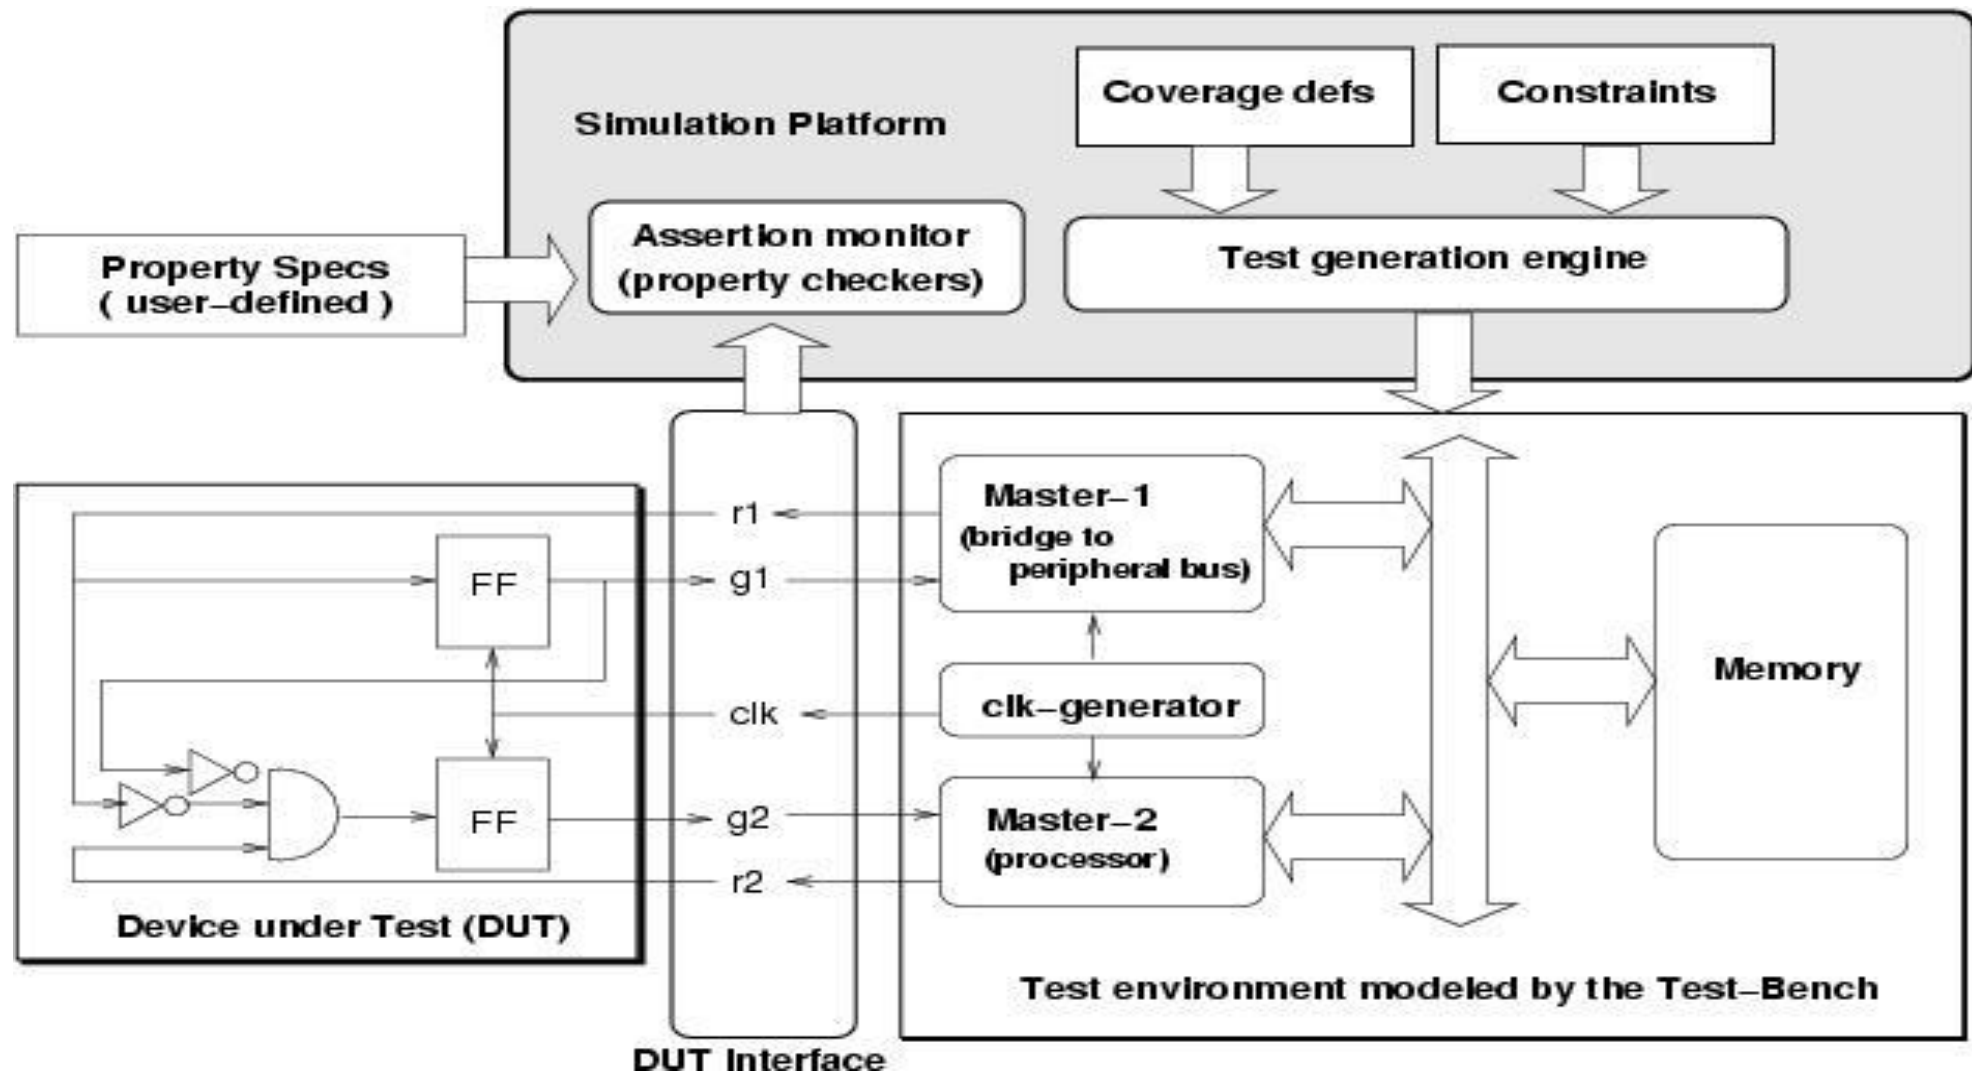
Simulation Platform

Coverage defs

Constraints

Property Specs
( user–defined )

Assertion monitor
(property checkers)

Test generation engine

Master–1
(bridge to peripheral bus)

r1

FF

g1

clk

clk–generator

Memory

FF

g2

Master–2
(processor)

r2

Device under Test (DUT)

Test environment modeled by the Test–Bench

DUT Interface